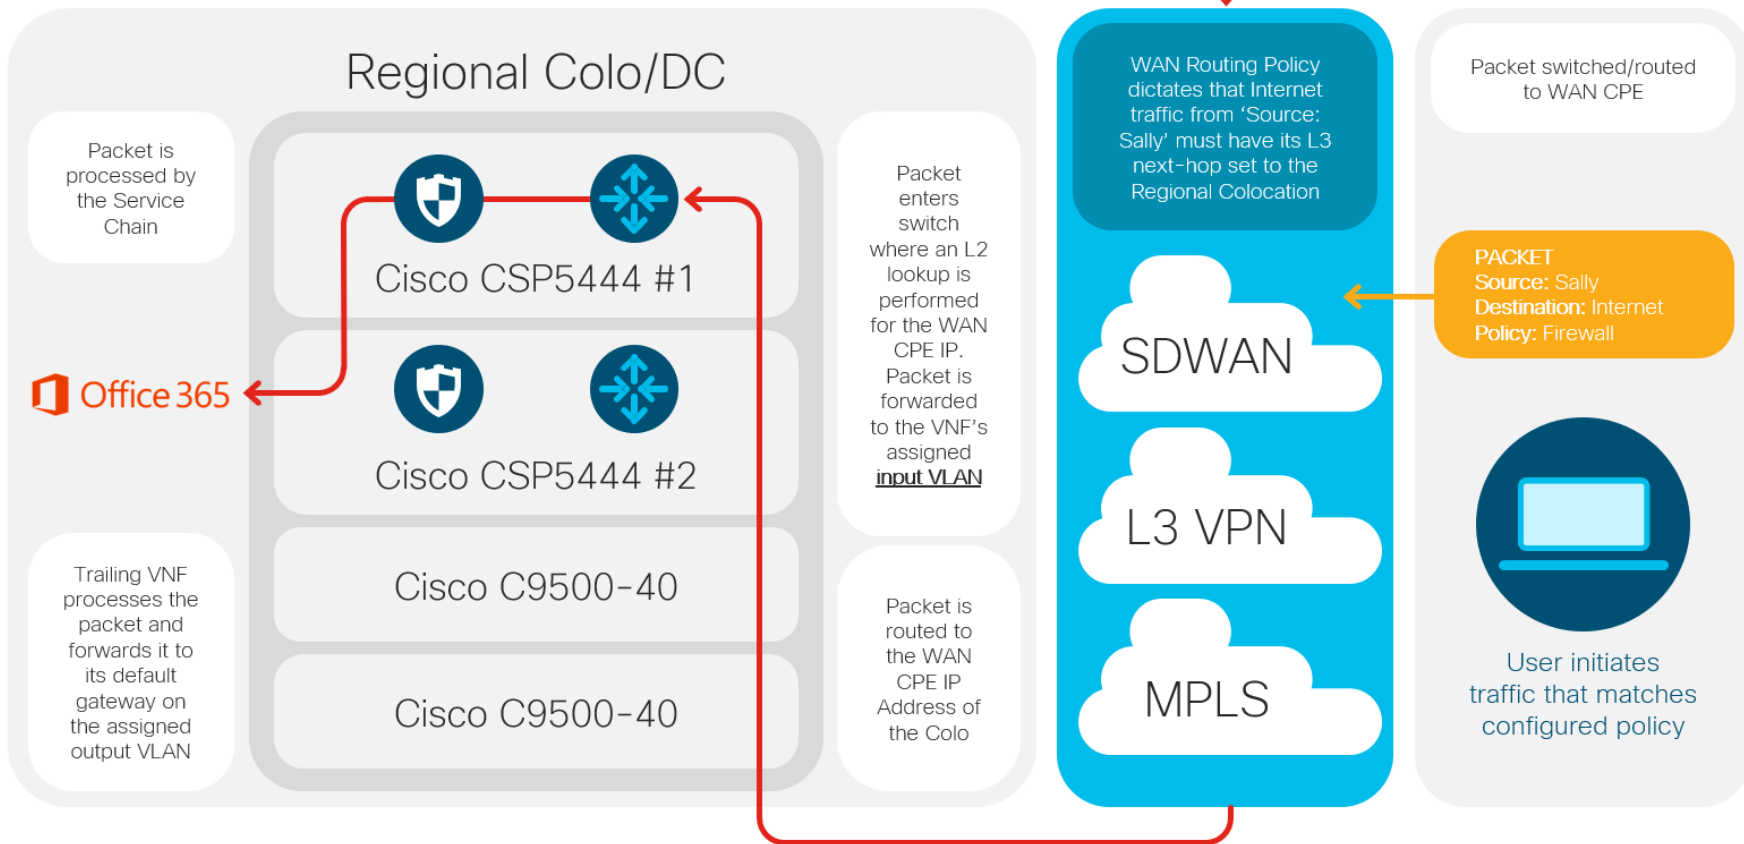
Regional Colo/DC

Packet is processed by the Service Chain

Cisco CSP5444 #1

Office 365

Cisco CSP5444 #2

Trailing VNF processes the packet and forwards it to its default gateway on the assigned output VLAN

Cisco C9500-40

Cisco C9500-40

Packet enters switch where an L2 lookup is performed for the WAN CPE IP. Packet is forwarded to the VNF's assigned input VLAN

Packet is routed to the WAN CPE IP Address of the Colo

WAN Routing Policy dictates that Internet traffic from 'Source: Sally' must have its L3 next-hop set to the Regional Colocation

SDWAN

L3 VPN

MPLS

Packet switched/routed to WAN CPE

PACKET
Source: Sally
Destination: Internet
Policy: Firewall

User initiates traffic that matches configured policy